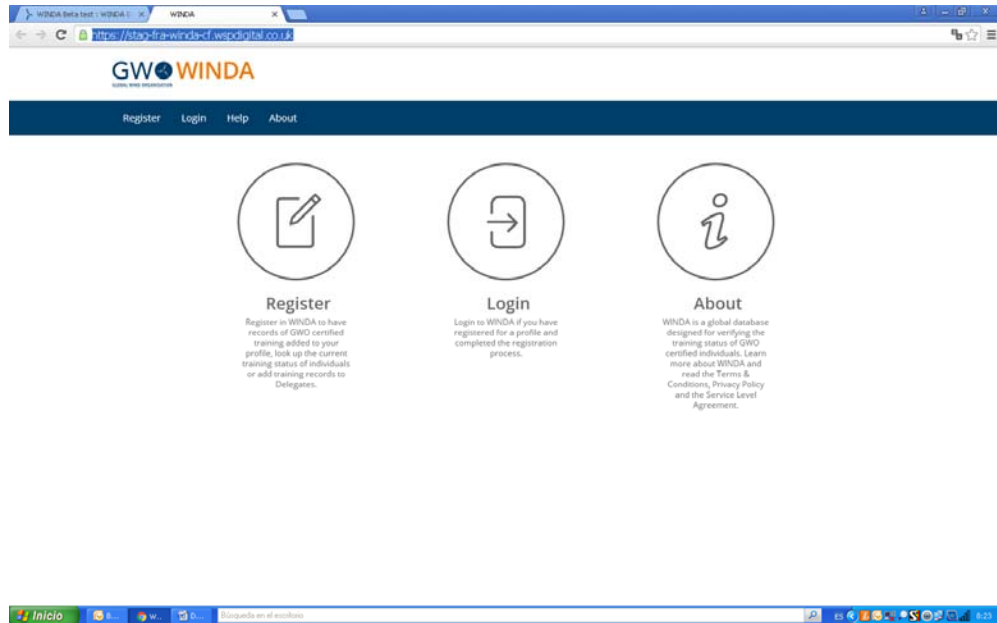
WINDA Beta test : WINDA I ×
WINDA ×

https://stag-fra-winda-cf.wspdigital.co.uk

GWO WINDA
GLOBAL WIND ORGANISATION

Register Login Help About

Register
Register in WINDA to have records of GWO certified training added to your profile, look up the current training status of individuals or add training records to Delegates.

Login
Login to WINDA if you have registered for a profile and completed the registration process.

About
WINDA is a global database designed for verifying the training status of GWO certified individuals. Learn more about WINDA and read the Terms & Conditions, Privacy Policy and the Service Level Agreement.

Inicio
Búsqueda en el escritorio
ES
0:23